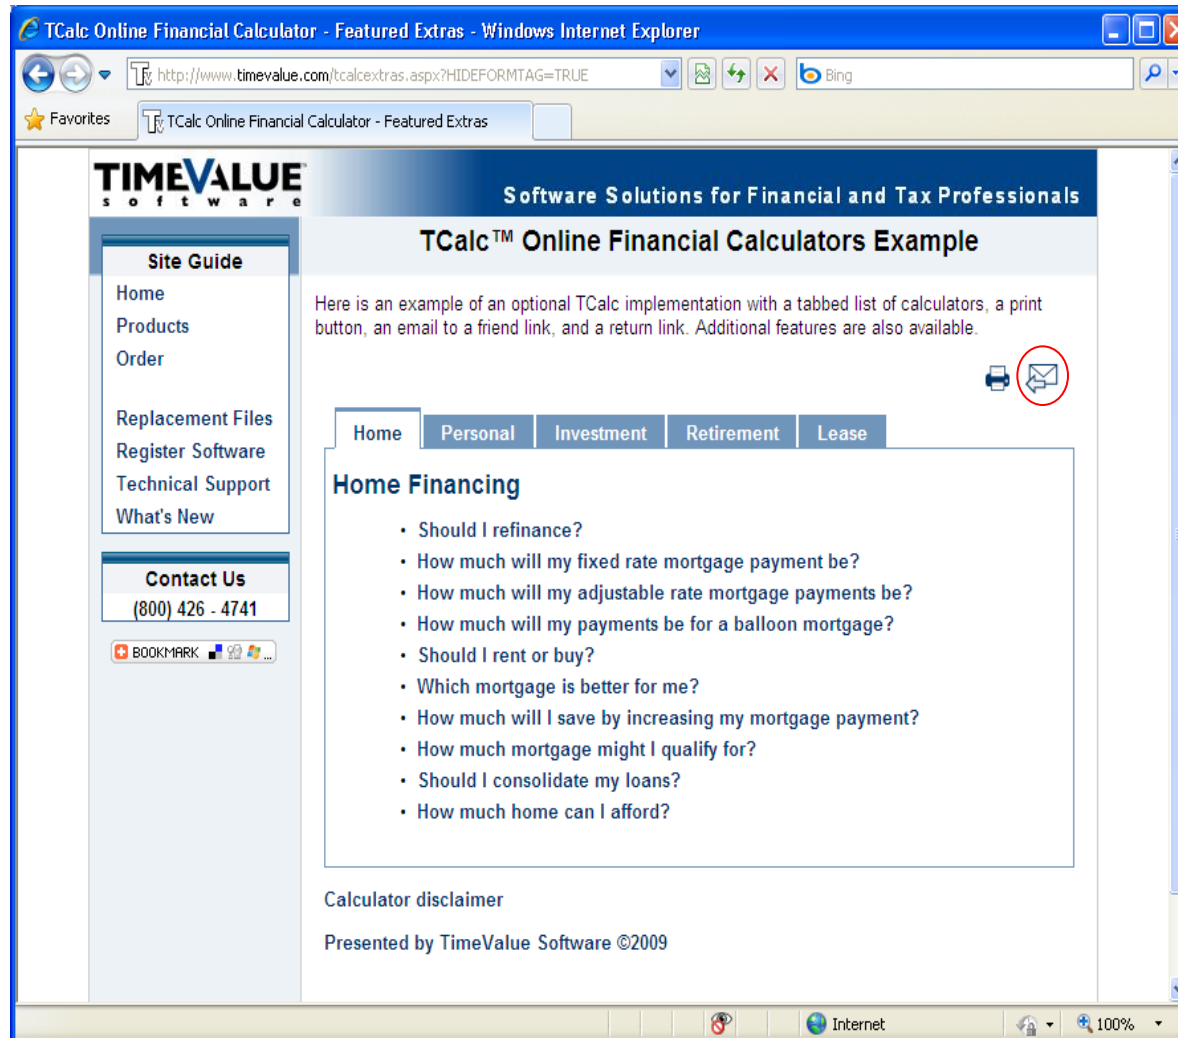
TCalc Online Financial Calculator - Featured Extras - Windows Internet Explorer

http://www.timevalue.com/tcalcextras.aspx?HIDEFORMTAG=TRUE

Bing

Favorites

TCalc Online Financial Calculator - Featured Extras

TIMEVALUE software

Software Solutions for Financial and Tax Professionals

Site Guide
Home
Products
Order

Replacement Files
Register Software
Technical Support
What's New

Contact Us
(800) 426 - 4741

BOOKMARK

TCalc™ Online Financial Calculators Example

Here is an example of an optional TCalc implementation with a tabbed list of calculators, a print button, an email to a friend link, and a return link. Additional features are also available.

Home | Personal | Investment | Retirement | Lease

Home Financing

- Should I refinance?
- How much will my fixed rate mortgage payment be?
- How much will my adjustable rate mortgage payments be?
- How much will my payments be for a balloon mortgage?
- Should I rent or buy?
- Which mortgage is better for me?
- How much will I save by increasing my mortgage payment?
- How much mortgage might I qualify for?
- Should I consolidate my loans?
- How much home can I afford?

Calculator disclaimer

Presented by TimeValue Software ©2009

Internet

100%